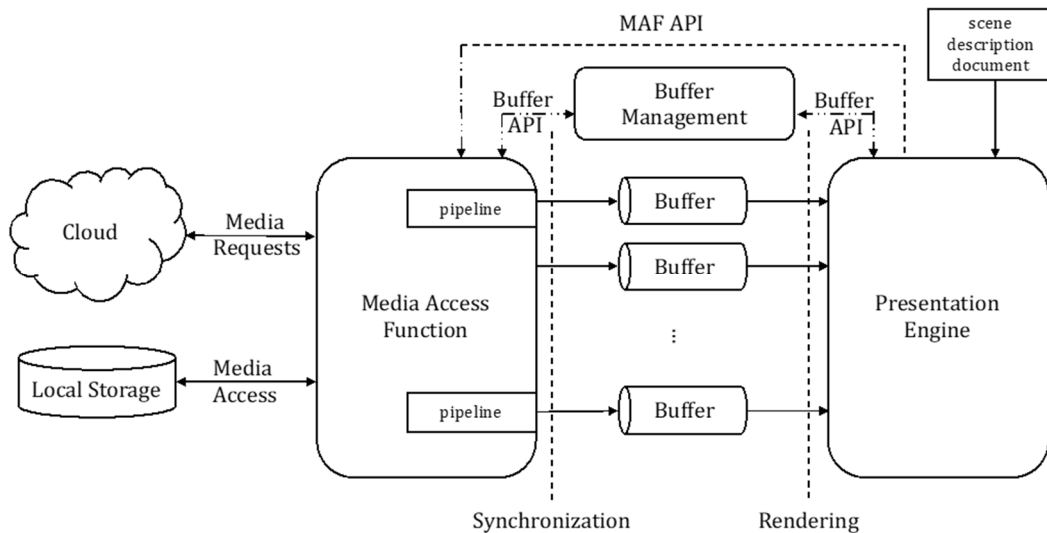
MAF API

scene description document

Buffer API

Buffer Management

Buffer API

Cloud

Media Requests

Local Storage

Media Access

Media Access Function

pipeline

pipeline

Buffer

Buffer

⋮

Buffer

Presentation Engine

Synchronization

Rendering